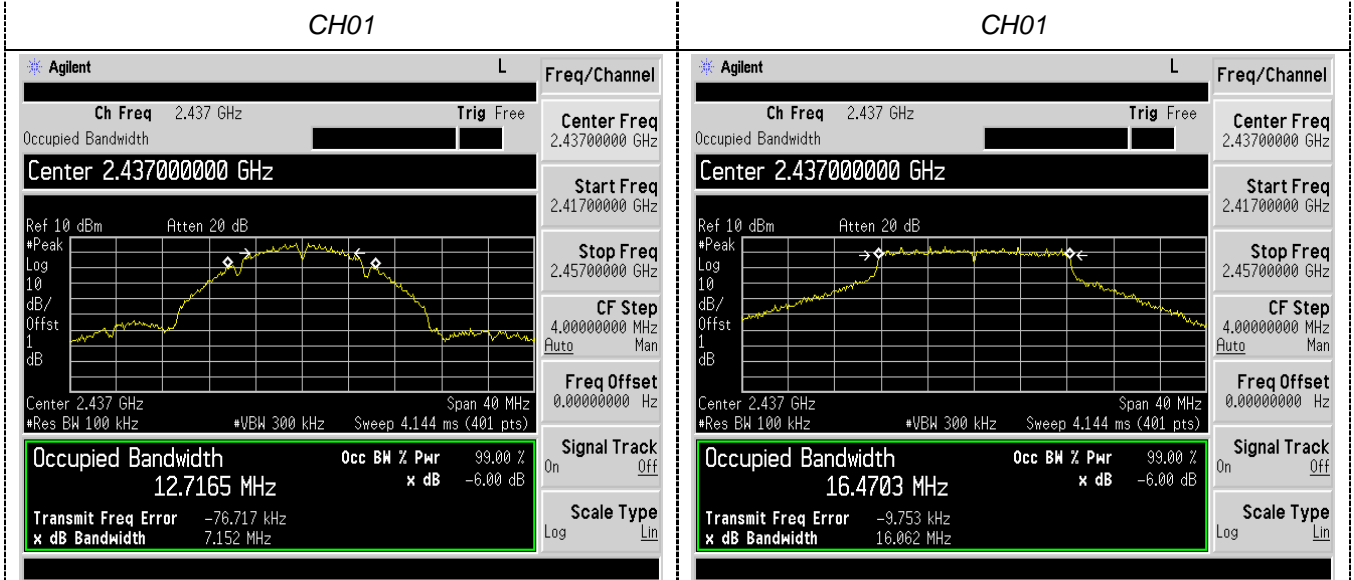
CH01

Agilent L

Ch Freq 2.437 GHz Trig Free
Occupied Bandwidth

Center 2.437000000 GHz

Ref 10 dBm Atten 20 dB
#Peak
Log
10
dB/
Offst
1
dB

Center 2.437 GHz Span 40 MHz
#Res BW 100 kHz #VBW 300 kHz Sweep 4.144 ms (401 pts)

Occupied Bandwidth
12.7165 MHz
Occ BW % Pwr 99.00 %
x dB -6.00 dB

Transmit Freq Error -76.717 kHz
x dB Bandwidth 7.152 MHz

Freq/Channel
Center Freq 2.43700000 GHz
Start Freq 2.41700000 GHz
Stop Freq 2.45700000 GHz
CF Step 4.00000000 MHz Auto Man
Freq Offset 0.00000000 Hz
Signal Track On Off
Scale Type Log Lin

CH01

Agilent L

Ch Freq 2.437 GHz Trig Free
Occupied Bandwidth

Center 2.437000000 GHz

Ref 10 dBm Atten 20 dB
#Peak
Log
10
dB/
Offst
1
dB

Center 2.437 GHz Span 40 MHz
#Res BW 100 kHz #VBW 300 kHz Sweep 4.144 ms (401 pts)

Occupied Bandwidth
16.4703 MHz
Occ BW % Pwr 99.00 %
x dB -6.00 dB

Transmit Freq Error -9.753 kHz
x dB Bandwidth 16.062 MHz

Freq/Channel
Center Freq 2.43700000 GHz
Start Freq 2.41700000 GHz
Stop Freq 2.45700000 GHz
CF Step 4.00000000 MHz Auto Man
Freq Offset 0.00000000 Hz
Signal Track On Off
Scale Type Log Lin